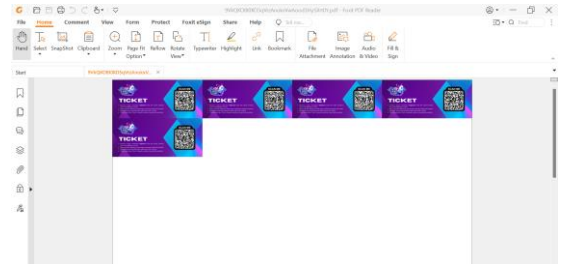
File Home Comment View Form Protect Foxit eSign Share Help Tell me...

Hand Select SnapShot Clipboard Zoom Page Fit Option Reflow Rotate View Typewriter Highlight Link Bookmark File Attachment Image Annotation Audio & Video Fill & Sign

Start

TICKET

TICKET

TICKET

TICKET

TICKET